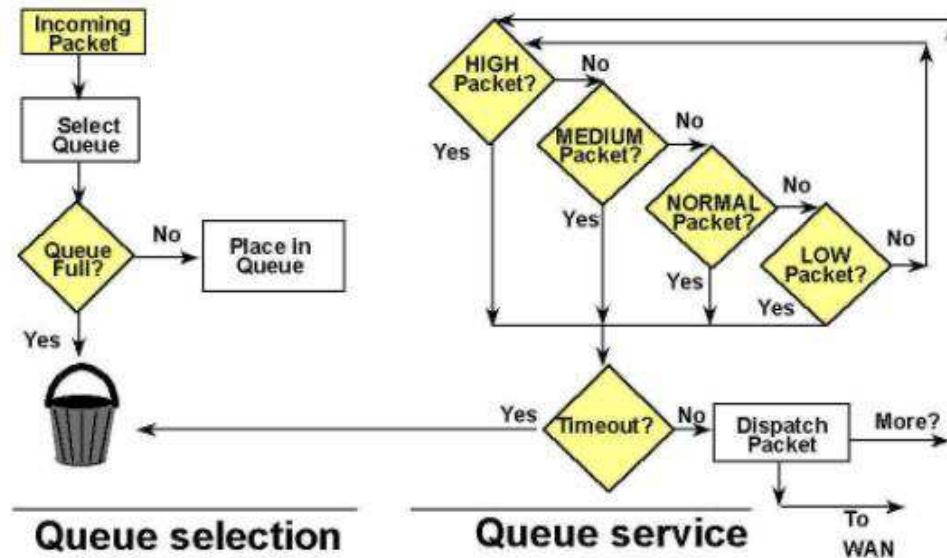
Incoming Packet

Select Queue

Queue Full?

No

Place in Queue

Yes

Queue selection

HIGH Packet?

No

Yes

MEDIUM Packet?

No

Yes

NORMAL Packet?

No

Yes

LOW Packet?

No

Yes

Yes

Timeout?

No

Dispatch Packet

More?

To WAN

Queue service